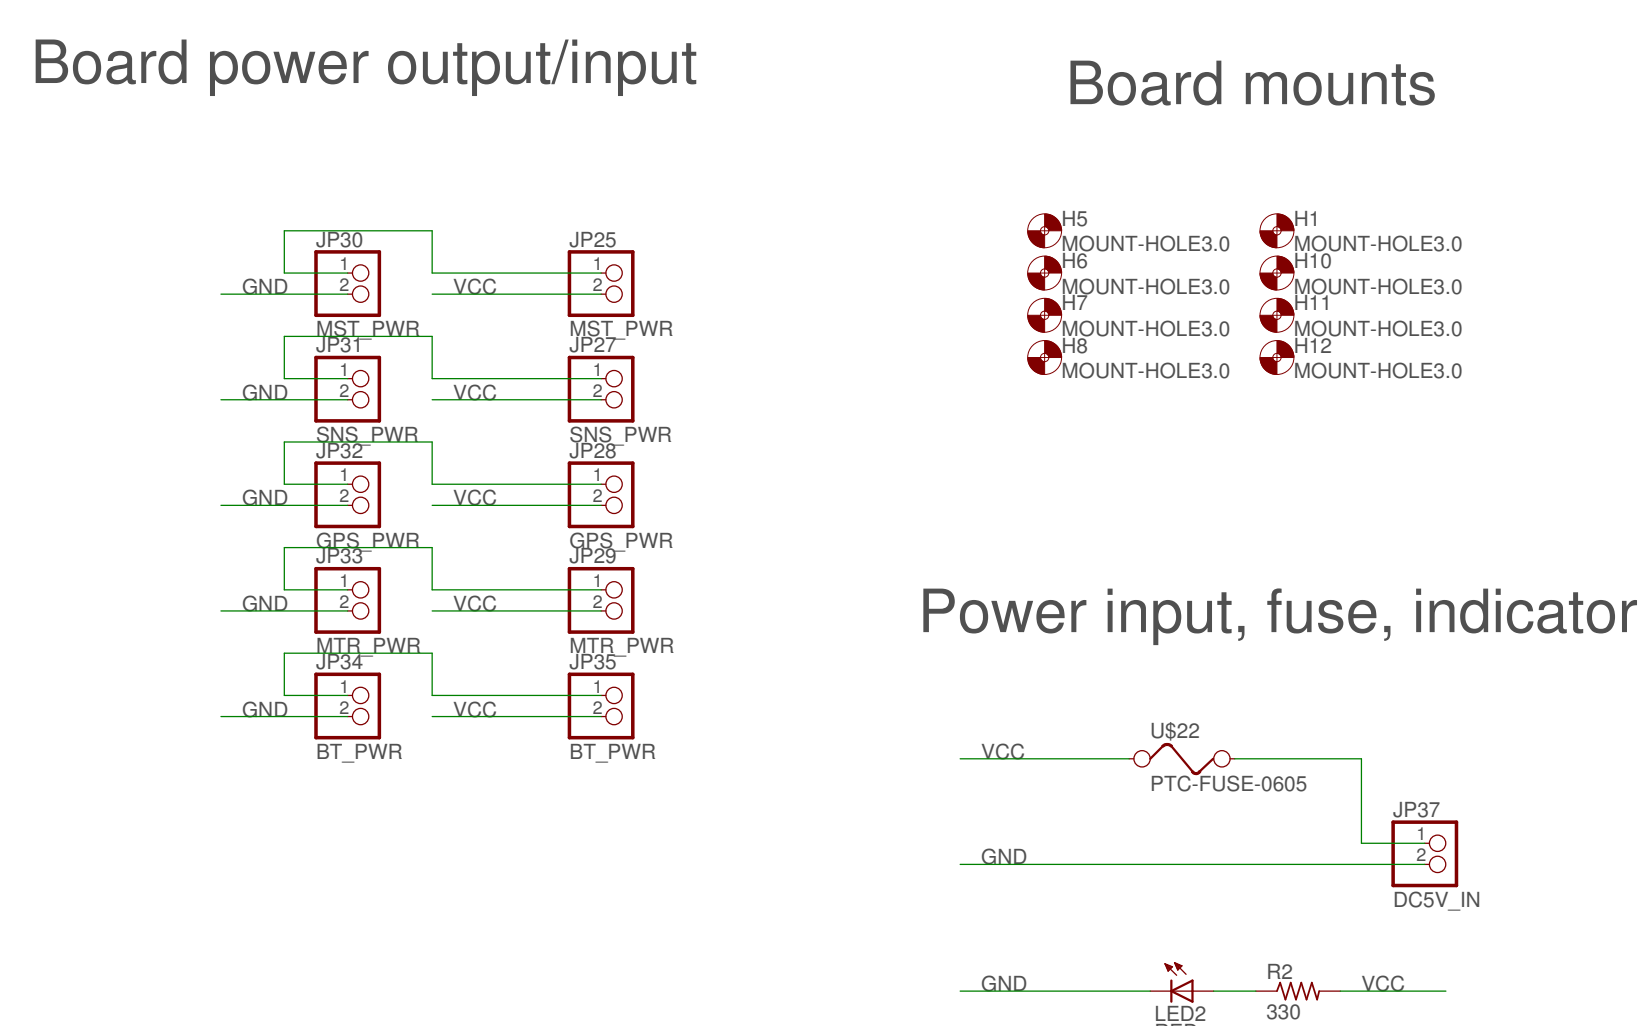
Board power output/input

JP30
1
2
GND
MST_PWR

JP25
1
2
VCC
MST_PWR

JP31
1
2
GND
SNS_PWR

JP27
1
2
VCC
SNS_PWR

JP32
1
2
GND
GPS_PWR

JP28
1
2
VCC
GPS_PWR

JP33
1
2
GND
MTR_PWR

JP29
1
2
VCC
MTR_PWR

JP34
1
2
GND
BT_PWR

JP35
1
2
VCC
BT_PWR

Board mounts

H5
MOUNT-HOLE3.0
H6
MOUNT-HOLE3.0
H7
MOUNT-HOLE3.0
H8
MOUNT-HOLE3.0
H1
MOUNT-HOLE3.0
H10
MOUNT-HOLE3.0
H11
MOUNT-HOLE3.0
H12
MOUNT-HOLE3.0

Power input, fuse, indicator

VCC
U$22
PTC-FUSE-0605
JP37
1
2
GND
DC5V_IN

GND
LED2
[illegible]
R2
330
VCC